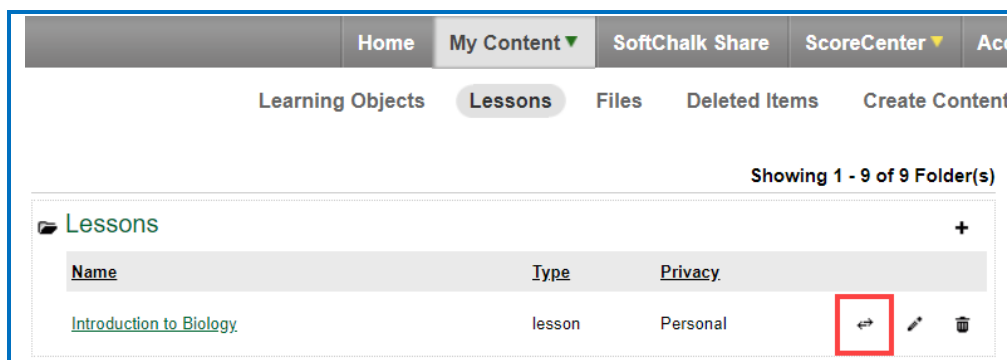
Home | My Content ▾ | SoftChalk Share | ScoreCenter ▾ | Acc

Learning Objects | Lessons | Files | Deleted Items | Create Content

Showing 1 - 9 of 9 Folder(s)

Lessons

+

| Name | Type | Privacy |
|---|---|---|
| Introduction to Biology | lesson | Personal |